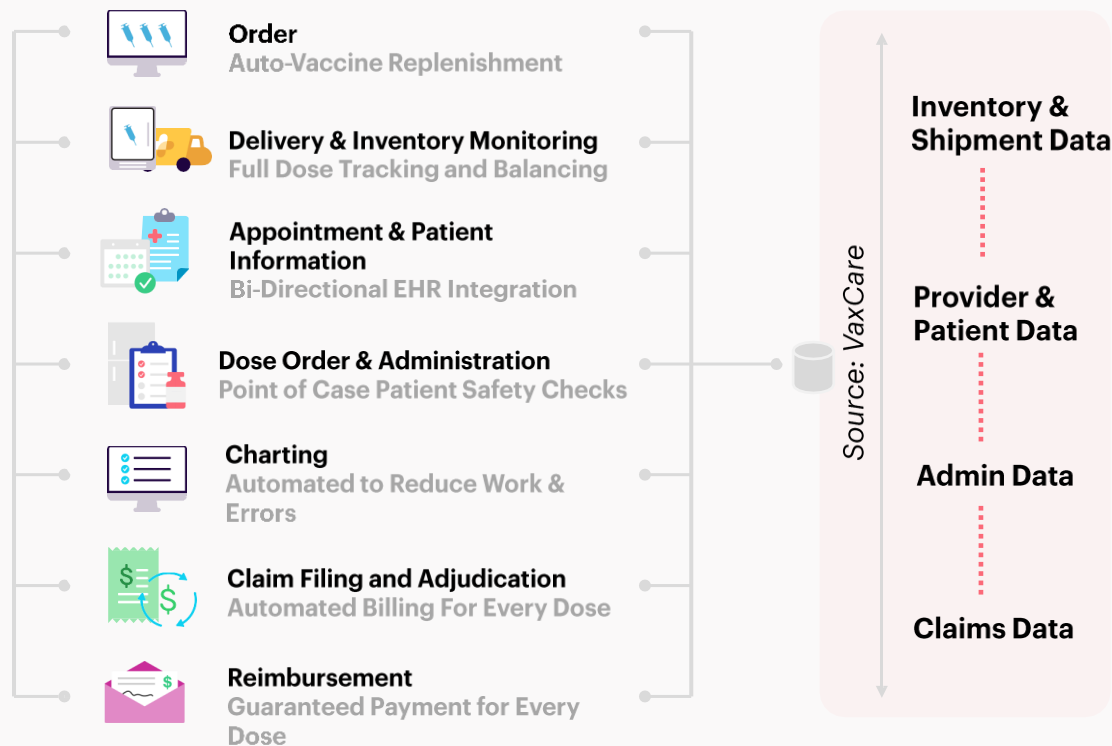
Order
Auto-Vaccine Replenishment

Delivery & Inventory Monitoring
Full Dose Tracking and Balancing

Appointment & Patient Information
Bi-Directional EHR Integration

Dose Order & Administration
Point of Case Patient Safety Checks

Charting
Automated to Reduce Work & Errors

Claim Filing and Adjudication
Automated Billing For Every Dose

Reimbursement
Guaranteed Payment for Every Dose

Source: VaxCare

Inventory & Shipment Data

Provider & Patient Data

Admin Data

Claims Data